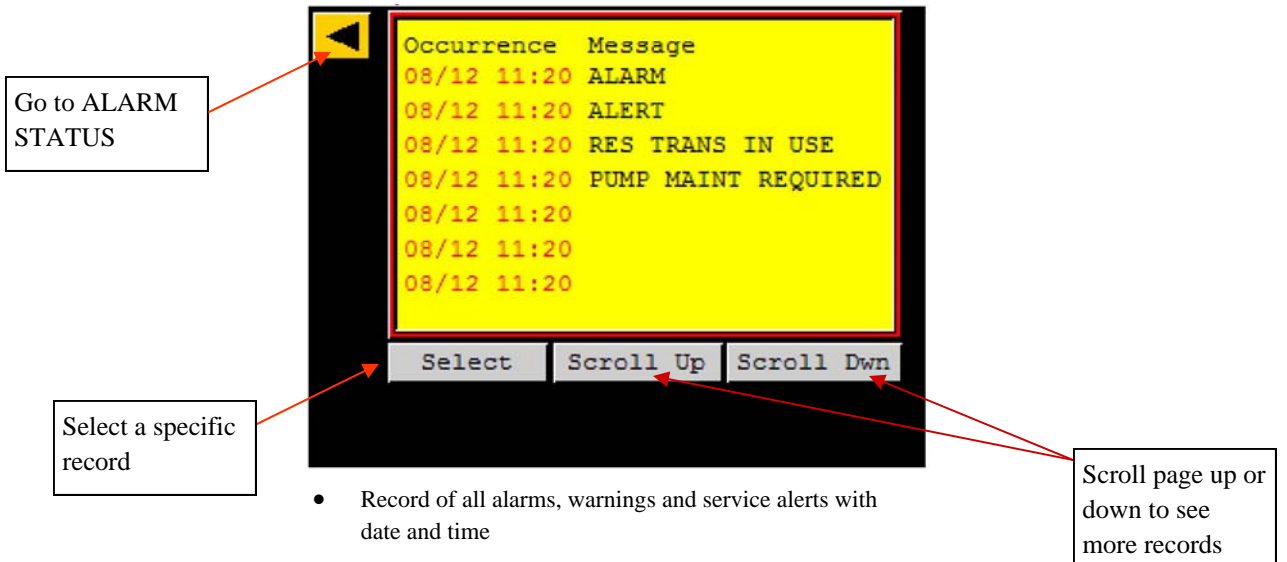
Go to ALARM STATUS

| Occurrence | Message |
|---|---|
| 08/12 11:20 | ALARM |
| 08/12 11:20 | ALERT |
| 08/12 11:20 | RES TRANS IN USE |
| 08/12 11:20 | PUMP MAINT REQUIRED |
| 08/12 11:20 | |
| 08/12 11:20 | |
| 08/12 11:20 | |

Select

Scroll Up

Scroll Dwn

Select a specific record

Scroll page up or down to see more records

• Record of all alarms, warnings and service alerts with date and time